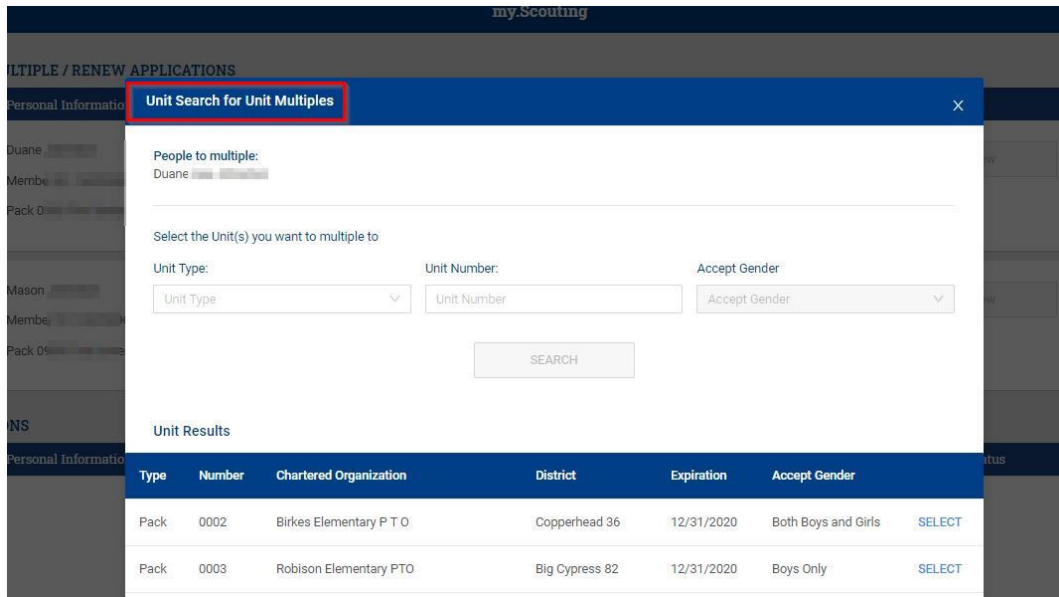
my.Scouting

LTIPLE / RENEW APPLICATIONS

Personal Informatio

Duane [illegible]

Membe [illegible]

Pack 0 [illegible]

Mason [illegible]

Membe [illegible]

Pack 0 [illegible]

NS

Personal Informatio

Unit Search for Unit Multiples

×

People to multiple:
Duane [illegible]

Select the Unit(s) you want to multiple to

Unit Type:
Unit Type

Unit Number:
Unit Number

Accept Gender
Accept Gender

SEARCH

Unit Results

| Type | Number | Chartered Organization | District | Expiration | Accept Gender | |
|---|---|---|---|---|---|---|
| Pack | 0002 | Birkes Elementary P T O | Copperhead 36 | 12/31/2020 | Both Boys and Girls | SELECT |
| Pack | 0003 | Robison Elementary PTO | Big Cypress 82 | 12/31/2020 | Boys Only | SELECT |

tus